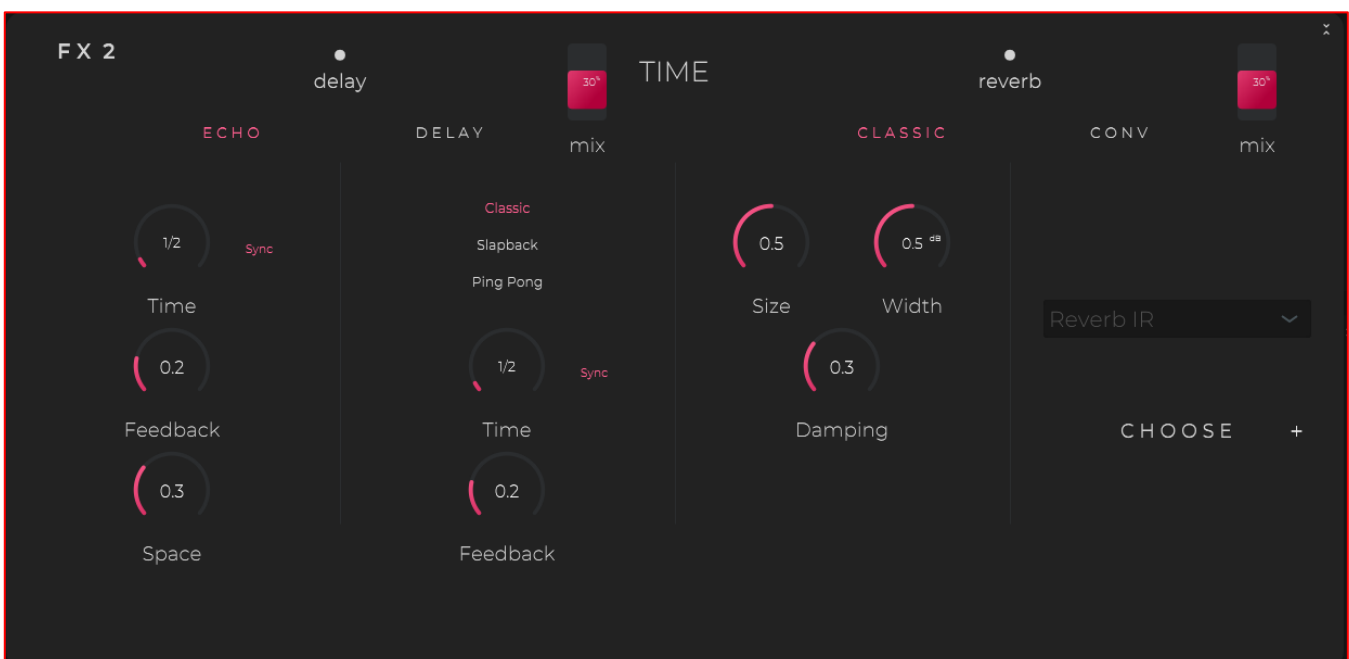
FX 2

delay

30%

TIME

reverb

30%

ECHO

DELAY

mix

CLASSIC

CONV

mix

1/2

Sync

Time

0.2

Feedback

0.3

Space

Classic

Slapback

Ping Pong

1/2

Sync

Time

0.2

Feedback

0.5

0.5 dB

Size

Width

0.3

Damping

Reverb IR

CHOOSE +